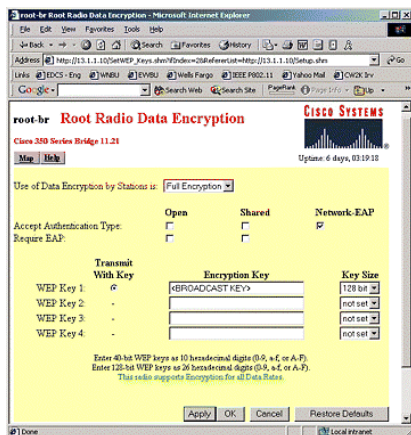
root-br Root Radio Data Encryption - Microsoft Internet Explorer

File Edit View Favorites Tools Help

Back Search Favorites History

Address http://13.1.1.10/SetWEP_Keys.shtm?IfIndex=2&ReferrerList=http://13.1.1.10/Setup.shm Go

Links EDCS - Eng WNBU EWBU Wells Fargo IEEE P802.11 Yahoo Mail CW2K Irv

Google Search Web Search Site PageRank Page Info Up

root-br Root Radio Data Encryption

Cisco 350 Series Bridge 11.21

CISCO SYSTEMS

Map Help

Uptime: 6 days, 03:19:18

Use of Data Encryption by Stations is: Full Encryption

| | Open | Shared | Network-EAP |
|---|---|---|---|
| Accept Authentication Type: | | | |
| Require EAP: | | | |

| | Transmit With Key | Encryption Key | Key Size |
|---|---|---|---|
| WEP Key 1: | | <BROADCAST KEY> | 128 bit |
| WEP Key 2: | - | | not set |
| WEP Key 3: | - | | not set |
| WEP Key 4: | - | | not set |

Enter 40-bit WEP keys as 10 hexadecimal digits (0-9, a-f, or A-F).
Enter 128-bit WEP keys as 26 hexadecimal digits (0-9, a-f, or A-F).
This radio supports Encryption for all Data Rates.

Apply OK Cancel Restore Defaults

Done Local intranet